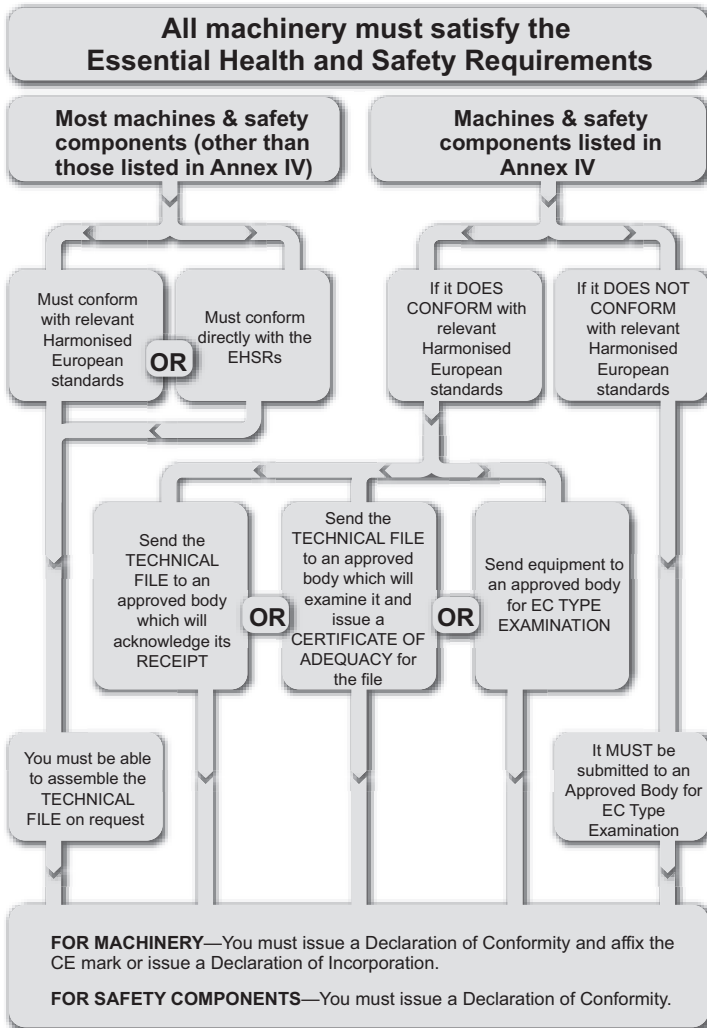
All machinery must satisfy the Essential Health and Safety Requirements

Most machines & safety components (other than those listed in Annex IV)

Machines & safety components listed in Annex IV

Must conform with relevant Harmonised European standards

OR

Must conform directly with the EHSRs

If it DOES CONFORM with relevant Harmonised European standards

If it DOES NOT CONFORM with relevant Harmonised European standards

Send the TECHNICAL FILE to an approved body which will acknowledge its RECEIPT

OR

Send the TECHNICAL FILE to an approved body which will examine it and issue a CERTIFICATE OF ADEQUACY for the file

OR

Send equipment to an approved body for EC TYPE EXAMINATION

You must be able to assemble the TECHNICAL FILE on request

It MUST be submitted to an Approved Body for EC Type Examination

FOR MACHINERY—You must issue a Declaration of Conformity and affix the CE mark or issue a Declaration of Incorporation.

FOR SAFETY COMPONENTS—You must issue a Declaration of Conformity.